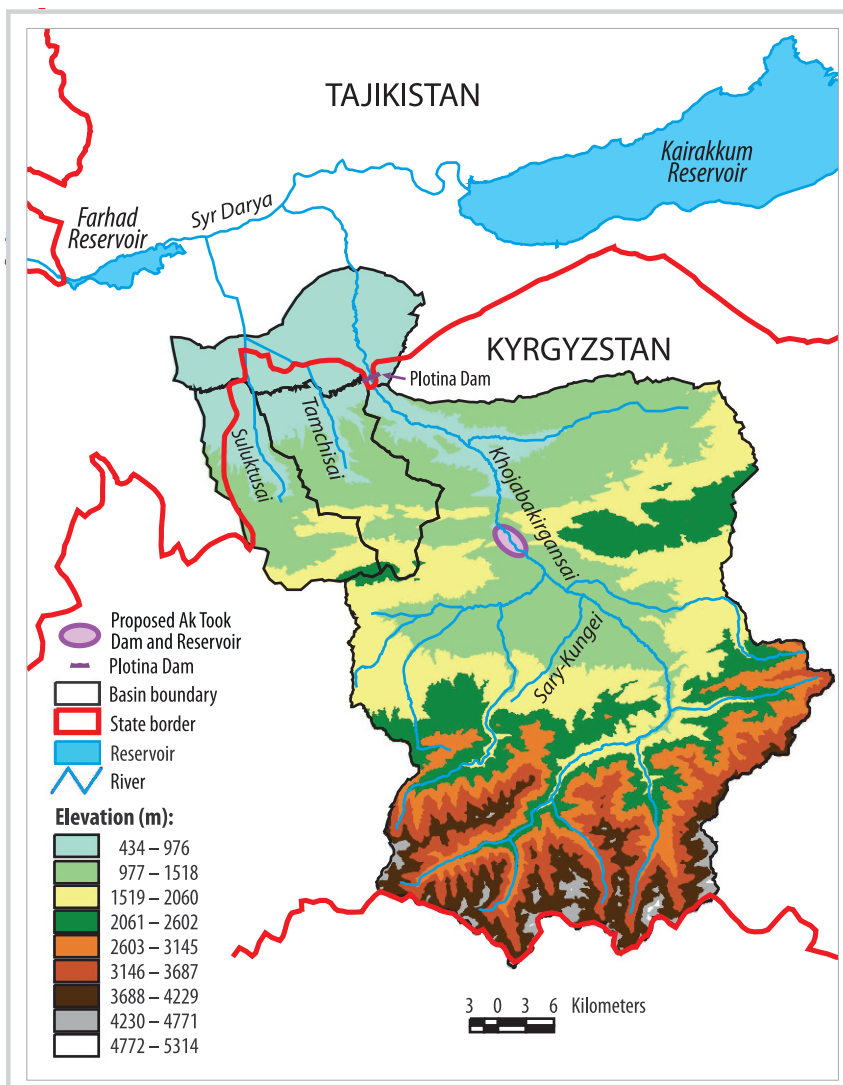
TAJIKISTAN

Kairakkum Reservoir

Farhad Reservoir

Syr Darya

KYRGYZSTAN

Plotina Dam

Tamchisai

Suluktusai

Khojabakirgansai

Sary-Kungei

Proposed Ak Took Dam and Reservoir
Plotina Dam
Basin boundary
State border
Reservoir
River

Elevation (m):
434 – 976
977 – 1518
1519 – 2060
2061 – 2602
2603 – 3145
3146 – 3687
3688 – 4229
4230 – 4771
4772 – 5314

3 0 3 6 Kilometers